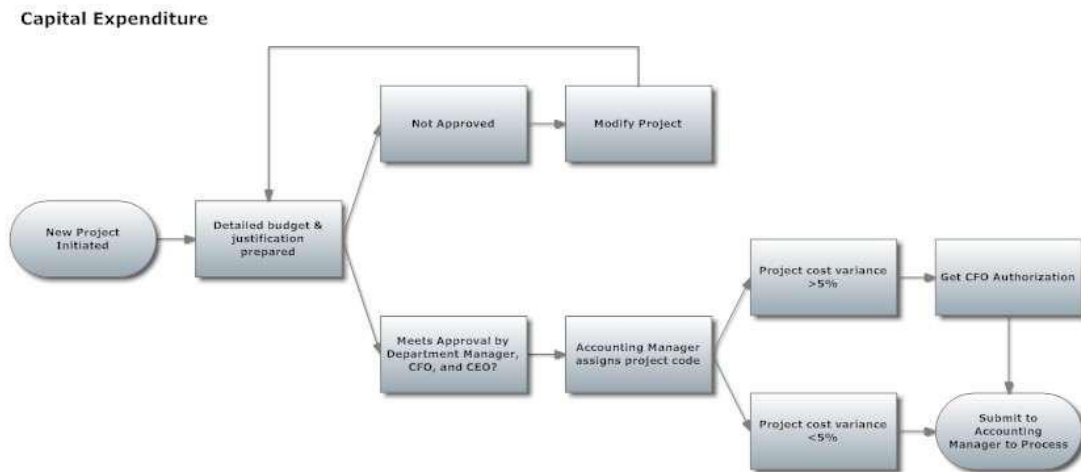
Capital Expenditure

New Project Initiated

Detailed budget & justification prepared

Not Approved

Modify Project

Meets Approval by Department Manager, CFO, and CEO?

Accounting Manager assigns project code

Project cost variance >5%

Get CFO Authorization

Project cost variance <5%

Submit to Accounting Manager to Process